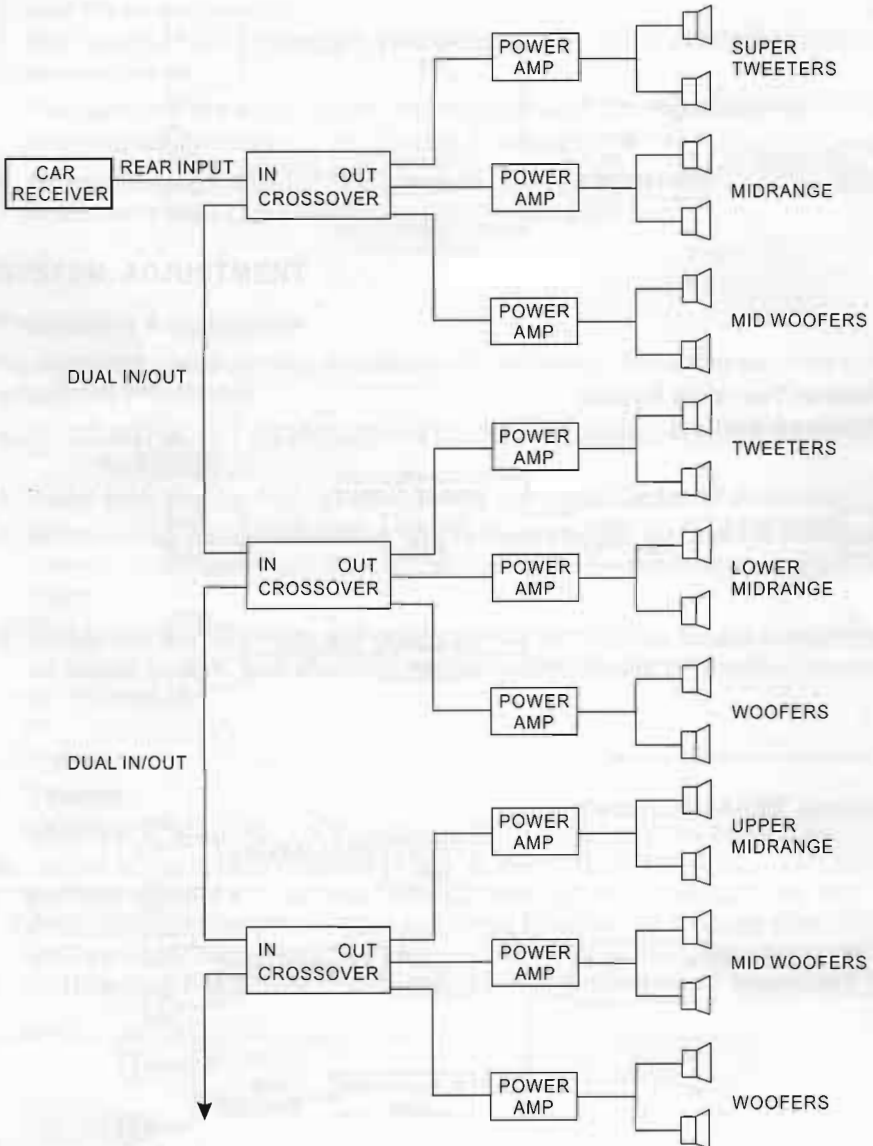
CAR RECEIVER

REAR INPUT

IN OUT CROSSOVER

POWER AMP

SUPER TWEETERS

POWER AMP

MIDRANGE

POWER AMP

MID WOOFERS

DUAL IN/OUT

POWER AMP

TWEETERS

IN OUT CROSSOVER

POWER AMP

LOWER MIDRANGE

POWER AMP

WOOFERS

DUAL IN/OUT

POWER AMP

UPPER MIDRANGE

IN OUT CROSSOVER

POWER AMP

MID WOOFERS

POWER AMP

WOOFERS